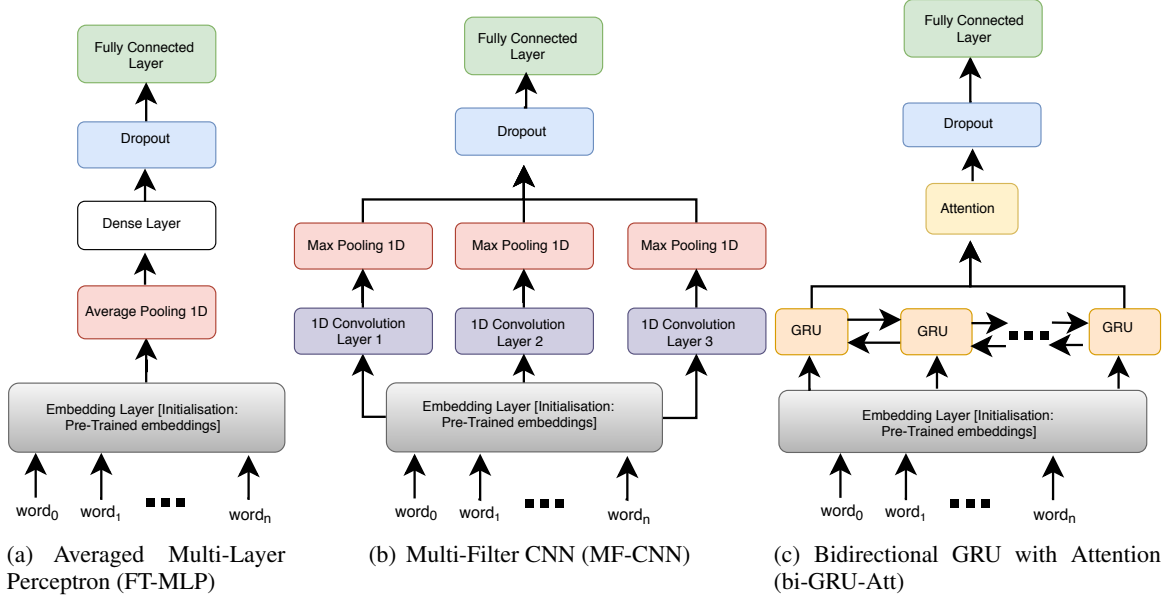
Fully Connected Layer

Dropout

Dense Layer

Average Pooling 1D

Embedding Layer [Initialisation: Pre-Trained embeddings]

word$_0$ word$_1$ ■■■ word$_n$

(a) Averaged Multi-Layer Perceptron (FT-MLP)

Fully Connected Layer

Dropout

Max Pooling 1D

Max Pooling 1D

Max Pooling 1D

1D Convolution Layer 1

1D Convolution Layer 2

1D Convolution Layer 3

Embedding Layer [Initialisation: Pre-Trained embeddings]

word$_0$ word$_1$ ■■■ word$_n$

(b) Multi-Filter CNN (MF-CNN)

Fully Connected Layer

Dropout

Attention

GRU

GRU

■■■

GRU

Embedding Layer [Initialisation: Pre-Trained embeddings]

word$_0$ word$_1$ ■■■ word$_n$

(c) Bidirectional GRU with Attention (bi-GRU-Att)